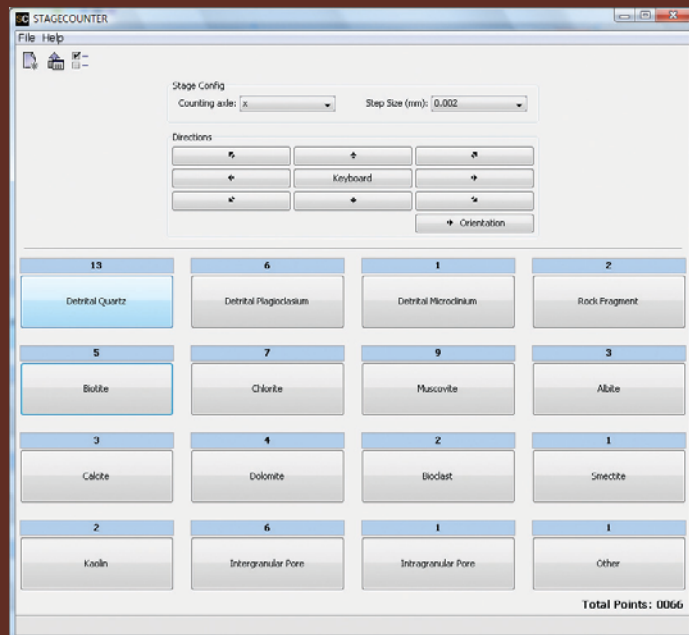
SC STAGECOUNTER

File Help

Stage Config

Counting axle: x

Step Size (mm): 0.002

Directions

Keyboard

Orientation

| 13 | 6 | 1 | 2 |
|---|---|---|---|
| Detrital Quartz | Detrital Plagioclasium | Detrital Microclinium | Rock Fragment |
| 5 | 7 | 9 | 3 |
| Biotite | Chlorite | Muscovite | Albite |
| 3 | 4 | 2 | 1 |
| Calcite | Dolomite | Bioclast | Smectite |
| 2 | 6 | 1 | 1 |
| Kaolin | Intergranular Pore | Intragranular Pore | Other |

Total Points: 0066